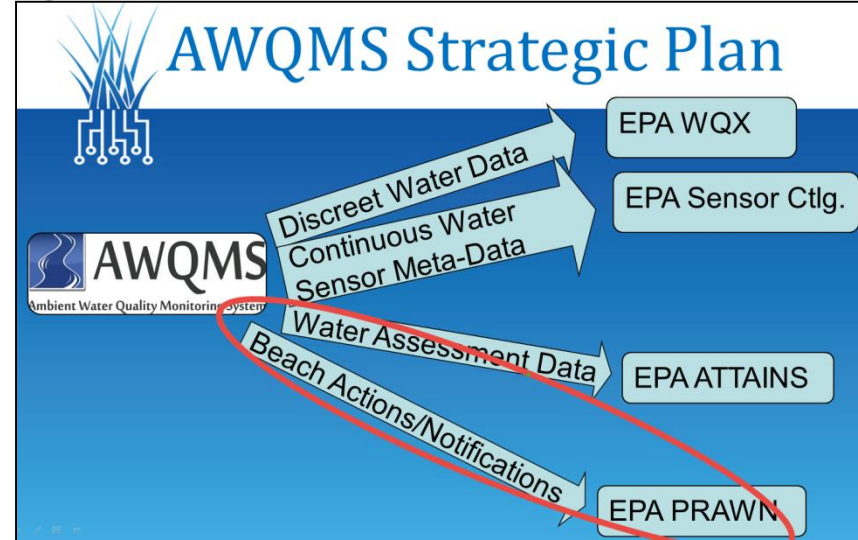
AWQMS Strategic Plan

AWQMS
Ambient Water Quality Monitoring System

Discreet Water Data

Continuous Water Sensor Meta-Data

Water Assessment Data

Beach Actions/Notifications

EPA WQX

EPA Sensor Ctlg.

EPA ATTAINS

EPA PRAWN